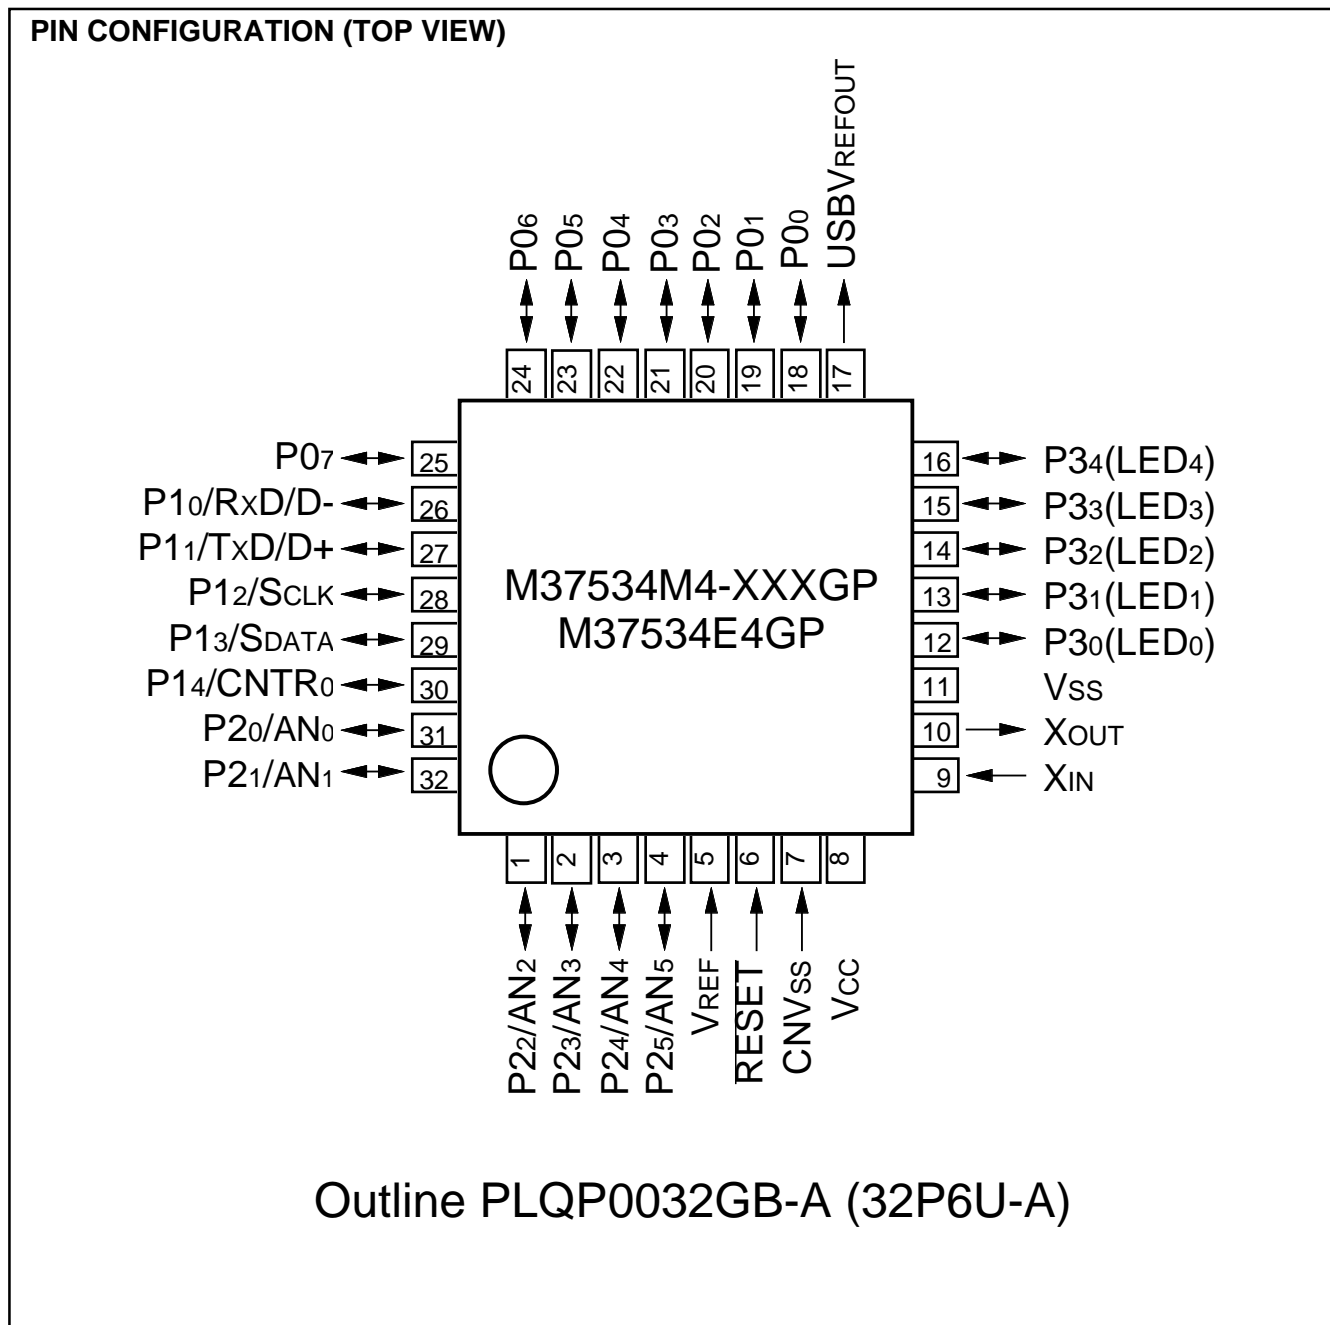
PIN CONFIGURATION (TOP VIEW)

$P0_6$ $P0_5$ $P0_4$ $P0_3$ $P0_2$ $P0_1$ $P0_0$ $USBV_{REFOUT}$

24 23 22 21 20 19 18 17

$P0_7$ 25
$P1_0/R_XD/D-$ 26
$P1_1/T_XD/D+$ 27
$P1_2/S_{CLK}$ 28
$P1_3/S_{DATA}$ 29
$P1_4/CNTR_0$ 30
$P2_0/AN_0$ 31
$P2_1/AN_1$ 32

M37534M4-XXXGP
M37534E4GP

16 $P3_4(LED_4)$
15 $P3_3(LED_3)$
14 $P3_2(LED_2)$
13 $P3_1(LED_1)$
12 $P3_0(LED_0)$
11 $V_{SS}$
10 $X_{OUT}$
9 $X_{IN}$

1 2 3 4 5 6 7 8

$P2_2/AN_2$ $P2_3/AN_3$ $P2_4/AN_4$ $P2_5/AN_5$ $V_{REF}$ $\overline{RESET}$ $CNV_{SS}$ $V_{CC}$

Outline PLQP0032GB-A (32P6U-A)